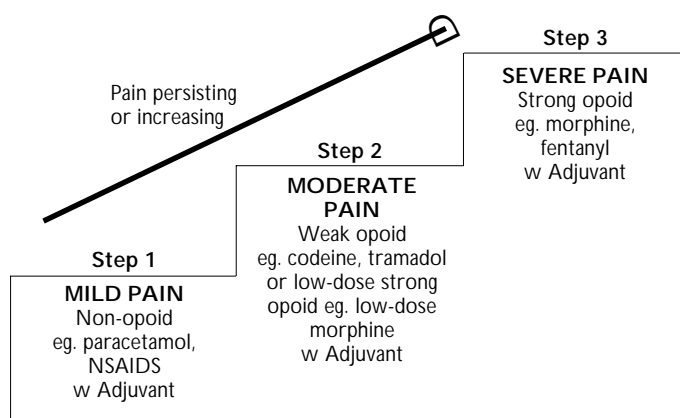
Pain persisting or increasing

Step 1
MILD PAIN
Non-opoid
eg. paracetamol, NSAIDS
w Adjuvant

Step 2
MODERATE PAIN
Weak opoid
eg. codeine, tramadol or low-dose strong opoid eg. low-dose morphine
w Adjuvant

Step 3
SEVERE PAIN
Strong opoid
eg. morphine, fentanyl
w Adjuvant